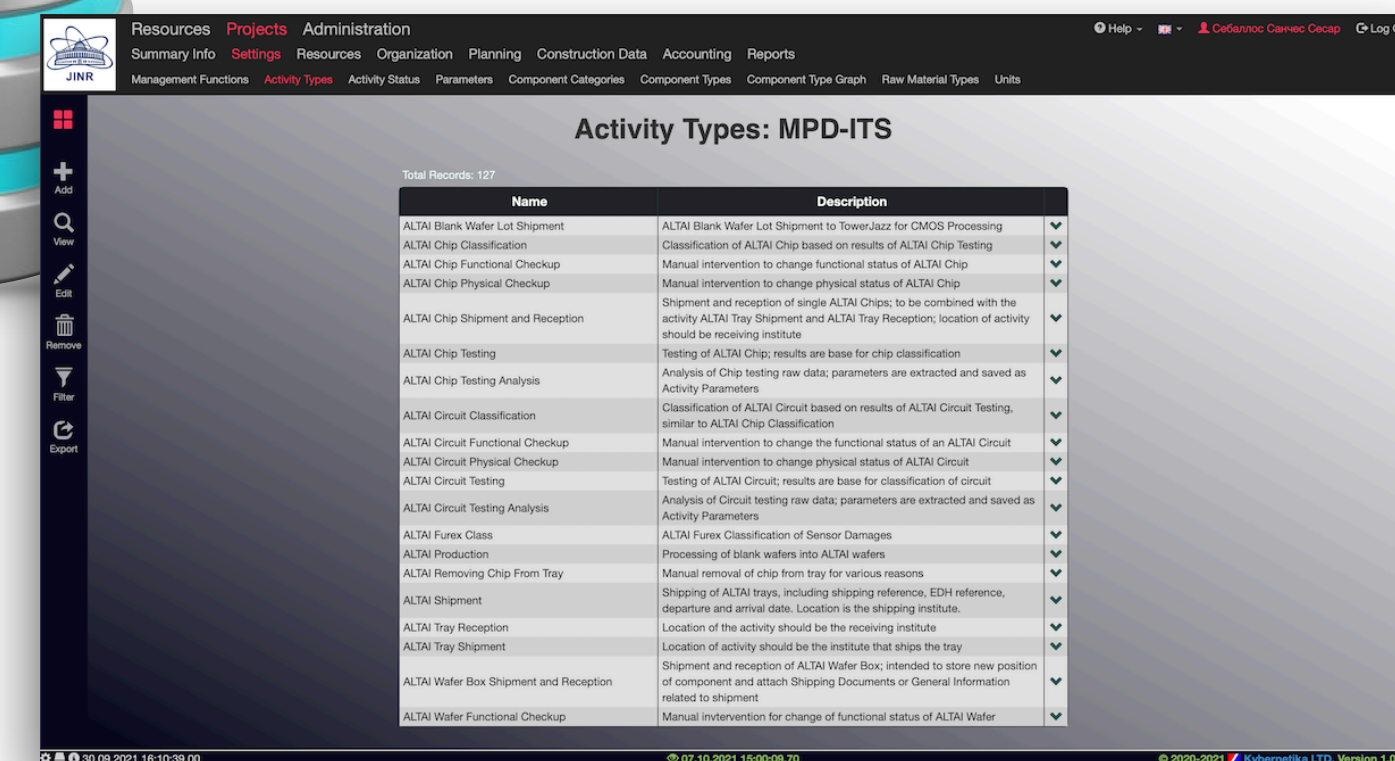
JINR

Resources Projects Administration

Summary Info Settings Resources Organization Planning Construction Data Accounting Reports

Management Functions Activity Types Activity Status Parameters Component Categories Component Types Component Type Graph Raw Material Types Units

Help Себаллос Санчес Сесар Log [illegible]

Add
View
Edit
Remove
Filter
Export

Activity Types: MPD-ITS

Total Records: 127

| Name | Description |
|---|---|
| ALTAI Blank Wafer Lot Shipment | ALTAI Blank Wafer Lot Shipment to TowerJazz for CMOS Processing |
| ALTAI Chip Classification | Classification of ALTAI Chip based on results of ALTAI Chip Testing |
| ALTAI Chip Functional Checkup | Manual intervention to change functional status of ALTAI Chip |
| ALTAI Chip Physical Checkup | Manual intervention to change physical status of ALTAI Chip |
| ALTAI Chip Shipment and Reception | Shipment and reception of single ALTAI Chips; to be combined with the activity ALTAI Tray Shipment and ALTAI Tray Reception; location of activity should be receiving institute |
| ALTAI Chip Testing | Testing of ALTAI Chip; results are base for chip classification |
| ALTAI Chip Testing Analysis | Analysis of Chip testing raw data; parameters are extracted and saved as Activity Parameters |
| ALTAI Circuit Classification | Classification of ALTAI Circuit based on results of ALTAI Circuit Testing, similar to ALTAI Chip Classification |
| ALTAI Circuit Functional Checkup | Manual intervention to change the functional status of an ALTAI Circuit |
| ALTAI Circuit Physical Checkup | Manual intervention to change physical status of ALTAI Circuit |
| ALTAI Circuit Testing | Testing of ALTAI Circuit; results are base for classification of circuit |
| ALTAI Circuit Testing Analysis | Analysis of Circuit testing raw data; parameters are extracted and saved as Activity Parameters |
| ALTAI Furex Class | ALTAI Furex Classification of Sensor Damages |
| ALTAI Production | Processing of blank wafers into ALTAI wafers |
| ALTAI Removing Chip From Tray | Manual removal of chip from tray for various reasons |
| ALTAI Shipment | Shipping of ALTAI trays, including shipping reference, EDH reference, departure and arrival date. Location is the shipping institute. |
| ALTAI Tray Reception | Location of the activity should be the receiving institute |
| ALTAI Tray Shipment | Location of activity should be the institute that ships the tray |
| ALTAI Wafer Box Shipment and Reception | Shipment and reception of ALTAI Wafer Box; intended to store new position of component and attach Shipping Documents or General Information related to shipment |
| ALTAI Wafer Functional Checkup | Manual invtervention for change of functional status of ALTAI Wafer |

30.09.2021 16:10:39.00 07.10.2021 15:00:09.70 © 2020-2021 Kybernetika LTD. Version 1.0